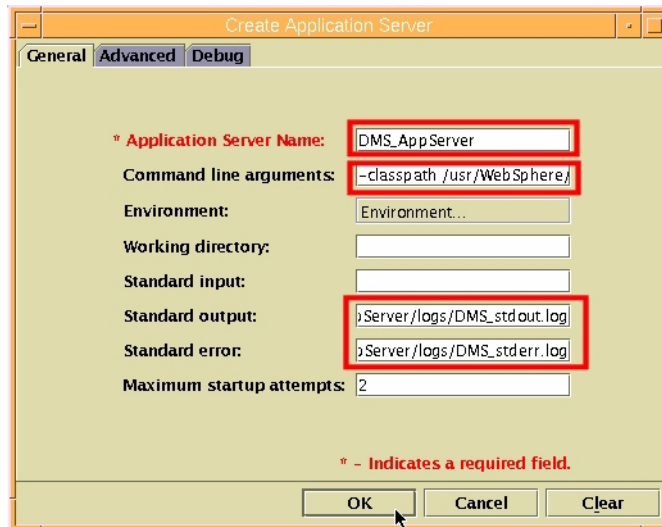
Create Application Server

General | Advanced | Debug

* Application Server Name: DMS_AppServer

Command line arguments: -classpath /usr/WebSphere/

Environment: Environment...

Working directory:

Standard input:

Standard output: )Server/logs/DMS_stdout.log

Standard error: )Server/logs/DMS_stderr.log

Maximum startup attempts: 2

* - Indicates a required field.

OK | Cancel | Clear